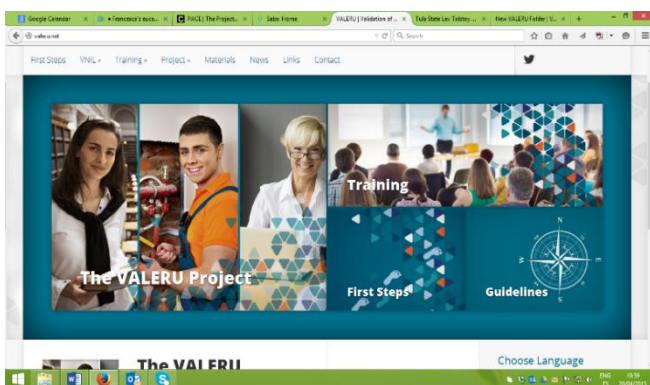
Google Calendar × | Francesco's succ... × | PACE| The Project... × | Sabo Home × | VALERU | Validation of... × | Tula State Lev Tolstoy ... × | New VALERU Folder | V... × | +

valeru.net

Search

First Steps VNIL Training Project Materials News Links Contact

Training

The VALERU Project

First Steps

Guidelines

N

S

The VALERU

Choose Language

ENG

15:59